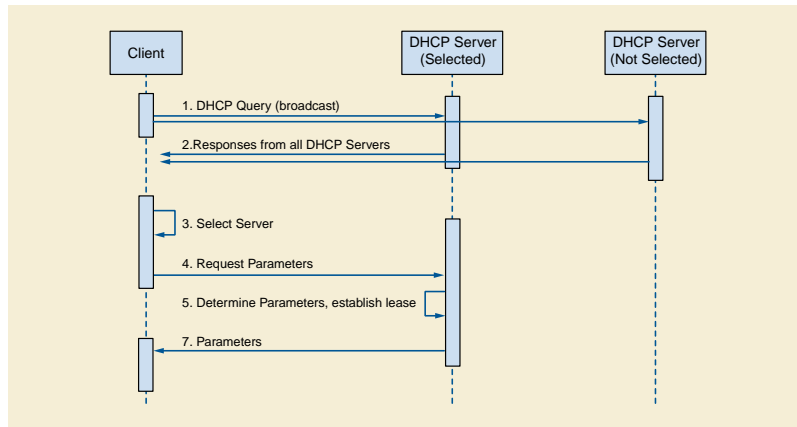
Client

DHCP Server (Selected)

DHCP Server (Not Selected)

1. DHCP Query (broadcast)

2.Responses from all DHCP Servers

3. Select Server

4. Request Parameters

5. Determine Parameters, establish lease

7. Parameters